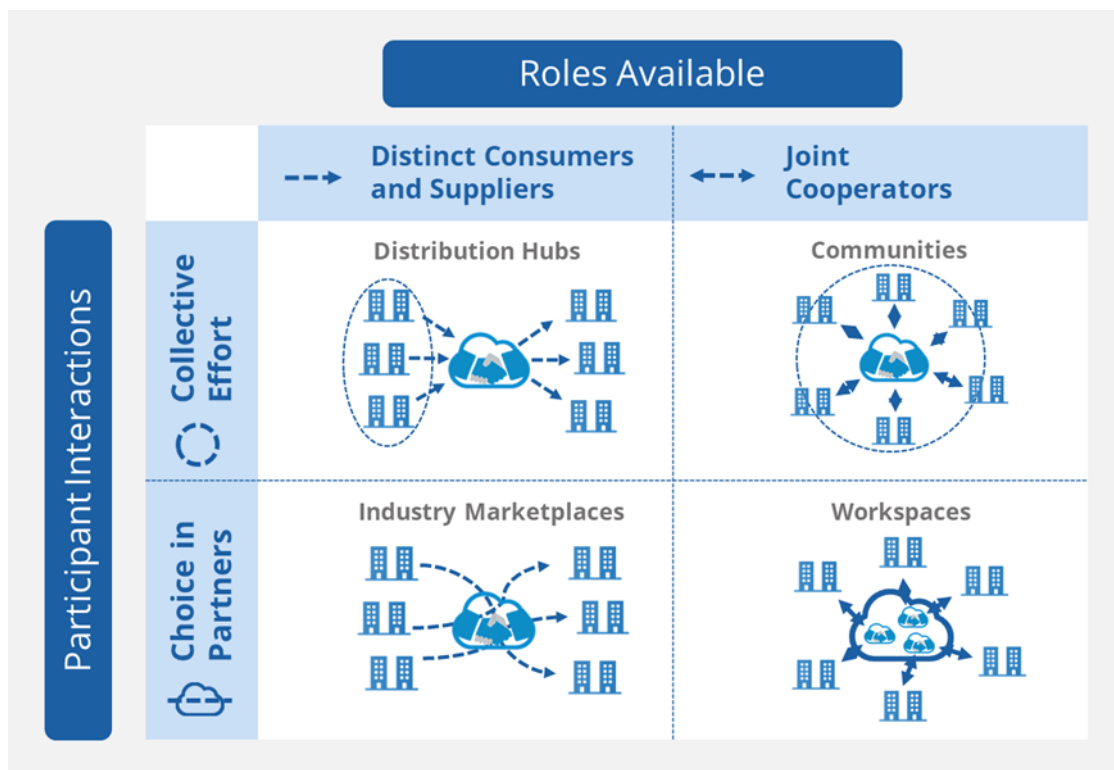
Roles Available

| | Distinct Consumers and Suppliers | Joint Cooperators |
|---|---|---|
| Collective Effort | Distribution Hubs | Communities |
| Choice in Partners | Industry Marketplaces | Workspaces |

Participant Interactions